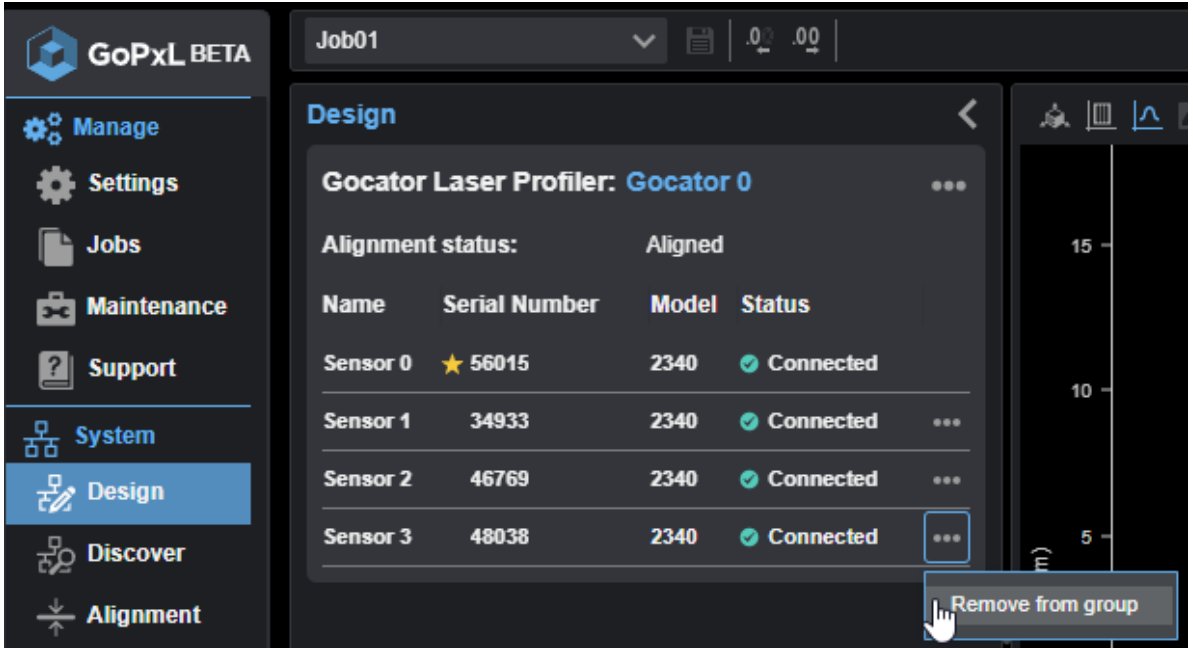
GoPxL BETA

Manage

Settings

Jobs

Maintenance

Support

System

Design

Discover

Alignment

Job01

.0 .00

Design

Gocator Laser Profiler: Gocator 0

Alignment status: Aligned

| Name | Serial Number | Model | Status |
|---|---|---|---|
| Sensor 0 | ★ 56015 | 2340 | Connected |
| Sensor 1 | 34933 | 2340 | Connected |
| Sensor 2 | 46769 | 2340 | Connected |
| Sensor 3 | 48038 | 2340 | Connected |

Remove from group

15

10

5